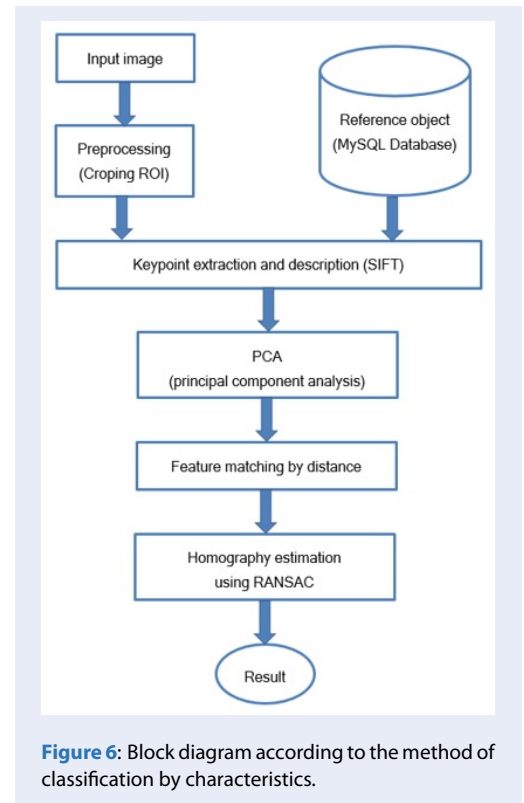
Input image

Preprocessing
(Croping ROI)

Reference object
(MySQL Database)

Keypoint extraction and description (SIFT)

PCA
(principal component analysis)

Feature matching by distance

Homography estimation
using RANSAC

Result

Figure 6: Block diagram according to the method of classification by characteristics.